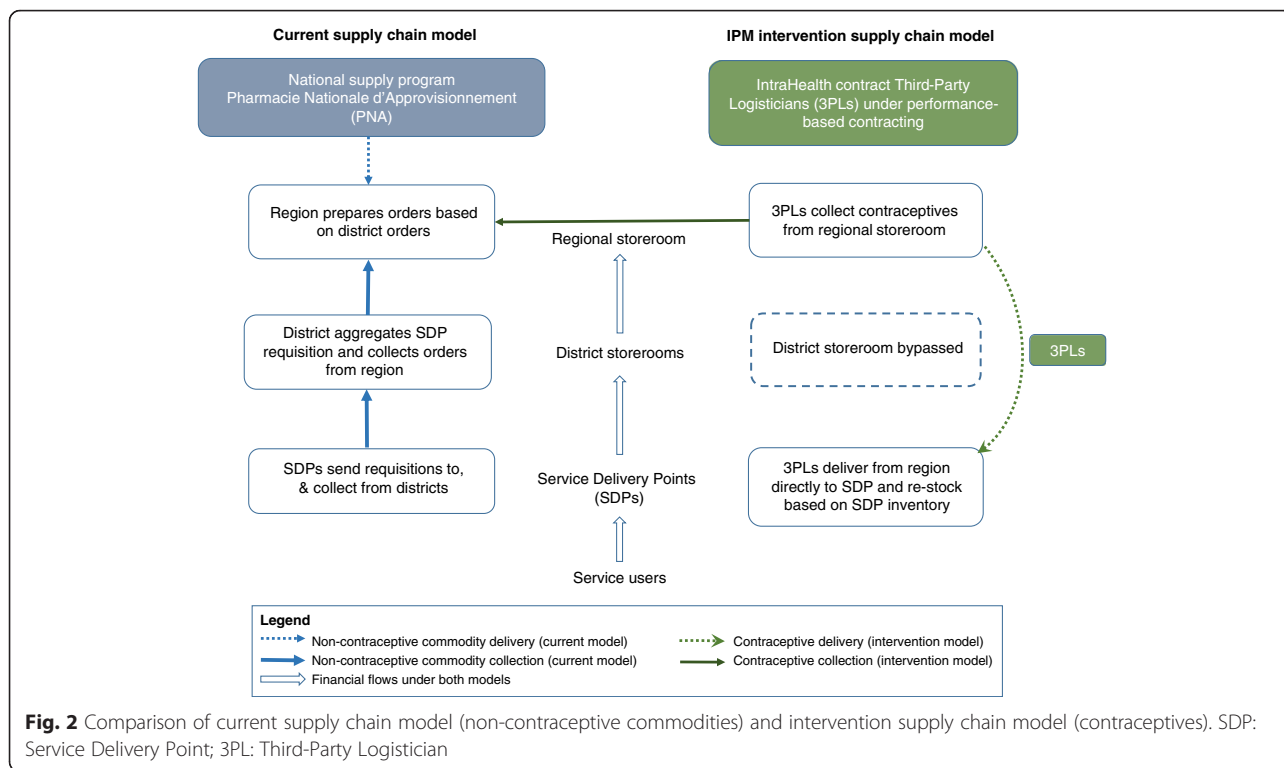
Current supply chain model

IPM intervention supply chain model

National supply program Pharmacie Nationale d'Approvisionnement (PNA)

IntraHealth contract Third-Party Logisticians (3PLs) under performance-based contracting

Region prepares orders based on district orders

Regional storeroom

3PLs collect contraceptives from regional storeroom

District aggregates SDP requisition and collects orders from region

District storerooms

District storeroom bypassed

3PLs

SDPs send requisitions to, & collect from districts

Service Delivery Points (SDPs)

3PLs deliver from region directly to SDP and re-stock based on SDP inventory

Service users

Legend
Non-contraceptive commodity delivery (current model)
Non-contraceptive commodity collection (current model)
Financial flows under both models
Contraceptive delivery (intervention model)
Contraceptive collection (intervention model)

Fig. 2 Comparison of current supply chain model (non-contraceptive commodities) and intervention supply chain model (contraceptives). SDP: Service Delivery Point; 3PL: Third-Party Logistician